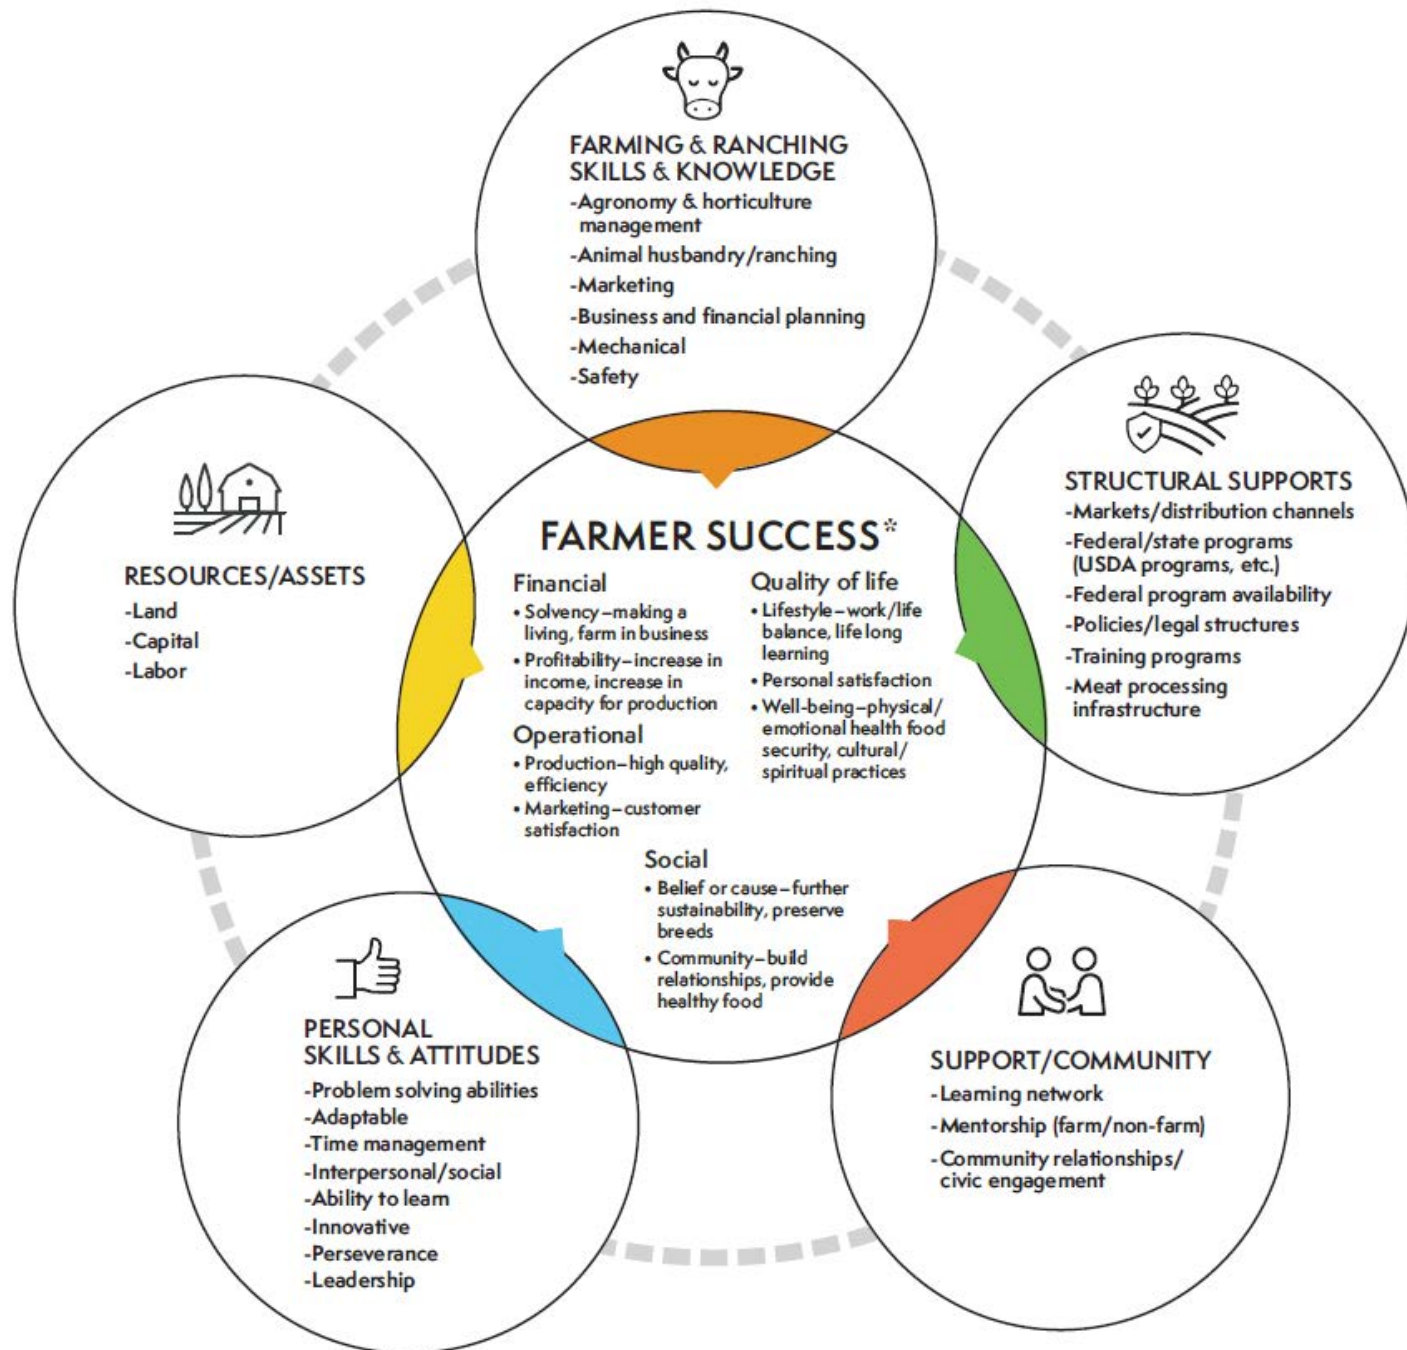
FARMING & RANCHING SKILLS & KNOWLEDGE
-Agronomy & horticulture management
-Animal husbandry/ranching
-Marketing
-Business and financial planning
-Mechanical
-Safety

RESOURCES/ASSETS
-Land
-Capital
-Labor

FARMER SUCCESS*

Financial
• Solvency–making a living, farm in business
• Profitability–increase in income, increase in capacity for production

Operational
• Production–high quality, efficiency
• Marketing–customer satisfaction

Quality of life
• Lifestyle–work/life balance, life long learning
• Personal satisfaction
• Well-being–physical/ emotional health food security, cultural/ spiritual practices

Social
• Belief or cause–further sustainability, preserve breeds
• Community–build relationships, provide healthy food

STRUCTURAL SUPPORTS
-Markets/distribution channels
-Federal/state programs (USDA programs, etc.)
-Federal program availability
-Policies/legal structures
-Training programs
-Meat processing infrastructure

PERSONAL SKILLS & ATTITUDES
-Problem solving abilities
-Adaptable
-Time management
-Interpersonal/social
-Ability to learn
-Innovative
-Perseverance
-Leadership

SUPPORT/COMMUNITY
-Learning network
-Mentorship (farm/non-farm)
-Community relationships/ civic engagement